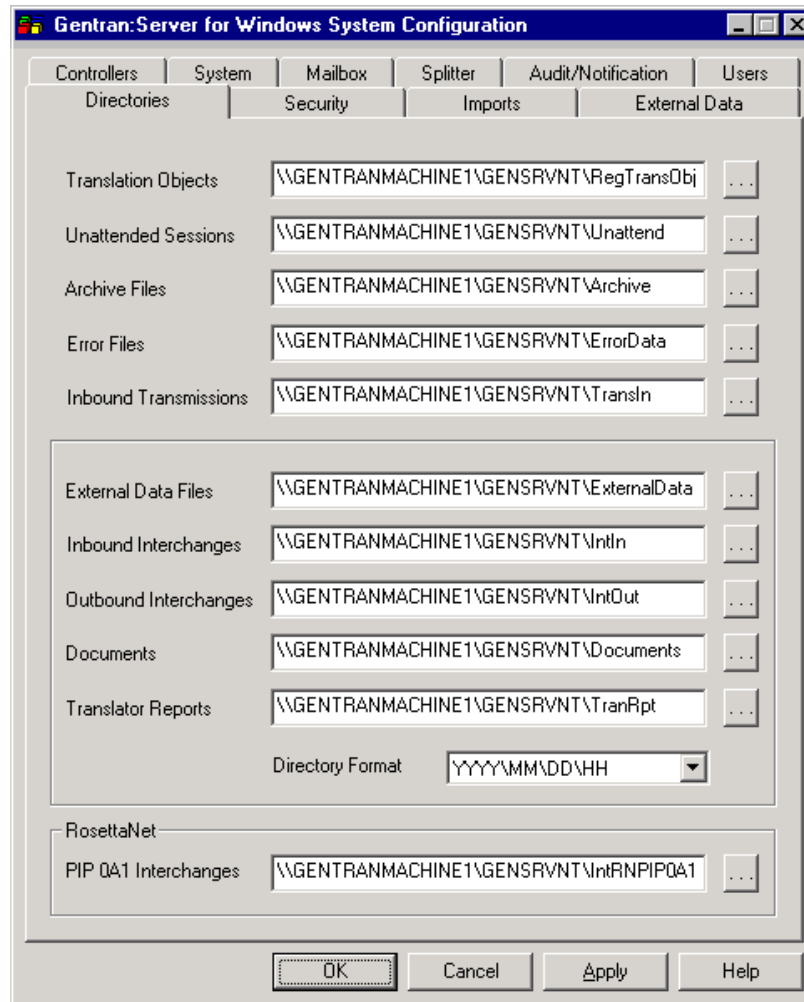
Gentran:Server for Windows System Configuration

Controllers | System | Mailbox | Splitter | Audit/Notification | Users
Directories | Security | Imports | External Data

Translation Objects \\GENTRANMACHINE1\GENSRVNT\RegTransObj ...
Unattended Sessions \\GENTRANMACHINE1\GENSRVNT\Unattend ...
Archive Files \\GENTRANMACHINE1\GENSRVNT\Archive ...
Error Files \\GENTRANMACHINE1\GENSRVNT\ErrorData ...
Inbound Transmissions \\GENTRANMACHINE1\GENSRVNT\TransIn ...

External Data Files \\GENTRANMACHINE1\GENSRVNT\ExternalData ...
Inbound Interchanges \\GENTRANMACHINE1\GENSRVNT\IntIn ...
Outbound Interchanges \\GENTRANMACHINE1\GENSRVNT\IntOut ...
Documents \\GENTRANMACHINE1\GENSRVNT\Documents ...
Translator Reports \\GENTRANMACHINE1\GENSRVNT\TranRpt ...
Directory Format YYYY\MM\DD\HH

RosettaNet
PIP 0A1 Interchanges \\GENTRANMACHINE1\GENSRVNT\IntRNPIP0A1 ...

OK Cancel Apply Help